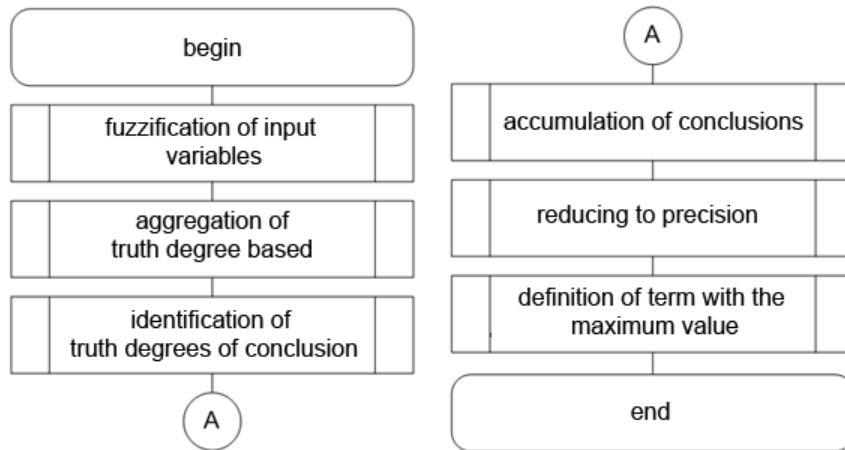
begin

fuzzification of input variables

aggregation of truth degree based

identification of truth degrees of conclusion

A

A

accumulation of conclusions

reducing to precision

definition of term with the maximum value

end